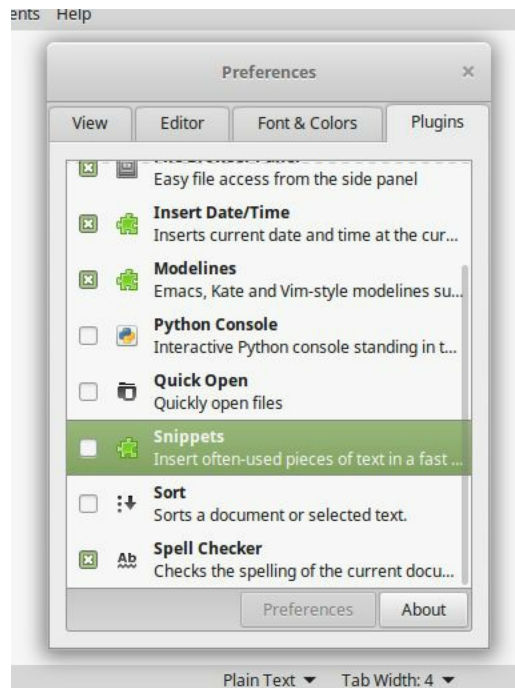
ents Help

Preferences ×

View | Editor | Font & Colors | Plugins

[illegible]
Easy file access from the side panel

Insert Date/Time
Inserts current date and time at the cur...

Modelines
Emacs, Kate and Vim-style modelines su...

Python Console
Interactive Python console standing in t...

Quick Open
Quickly open files

Snippets
Insert often-used pieces of text in a fast ...

Sort
Sorts a document or selected text.

Ab Spell Checker
Checks the spelling of the current docu...

Preferences | About

Plain Text ▾ Tab Width: 4 ▾